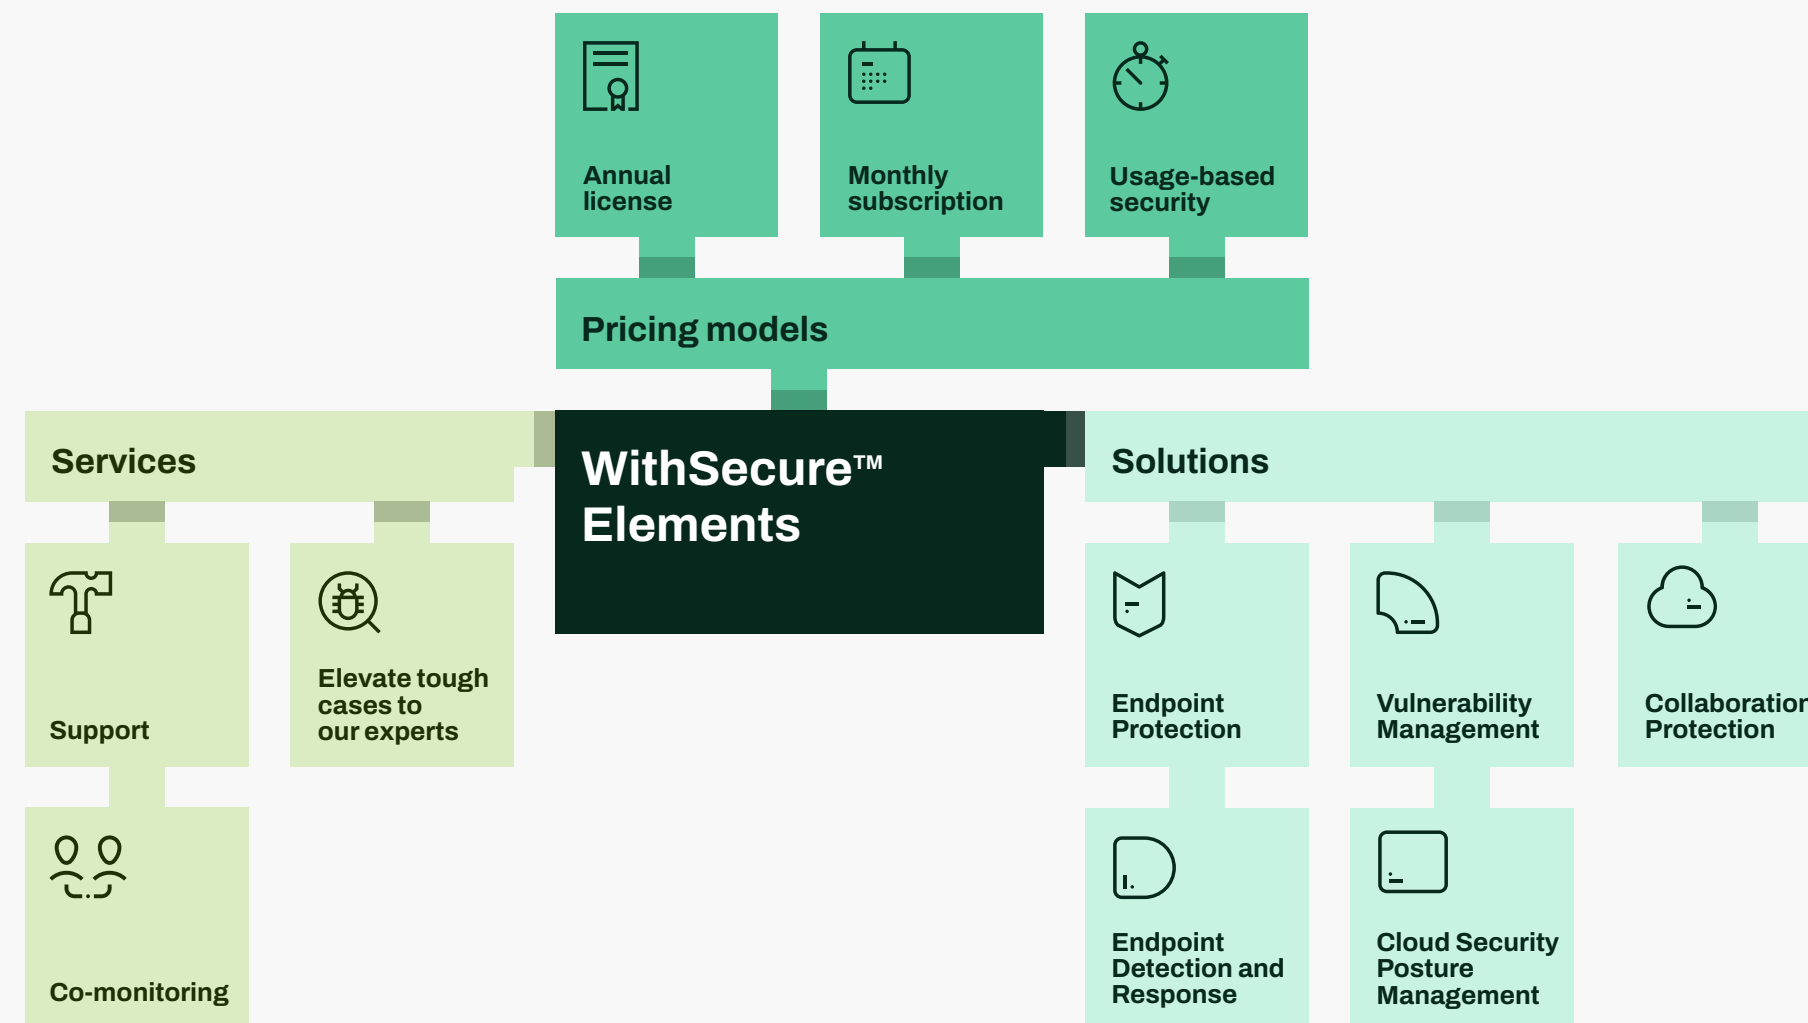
Annual license

Monthly subscription

Usage-based security

Pricing models

Services

WithSecure™ Elements

Solutions

Support

Elevate tough cases to our experts

Co-monitoring

Endpoint Protection

Vulnerability Management

Collaboration Protection

Endpoint Detection and Response

Cloud Security Posture Management